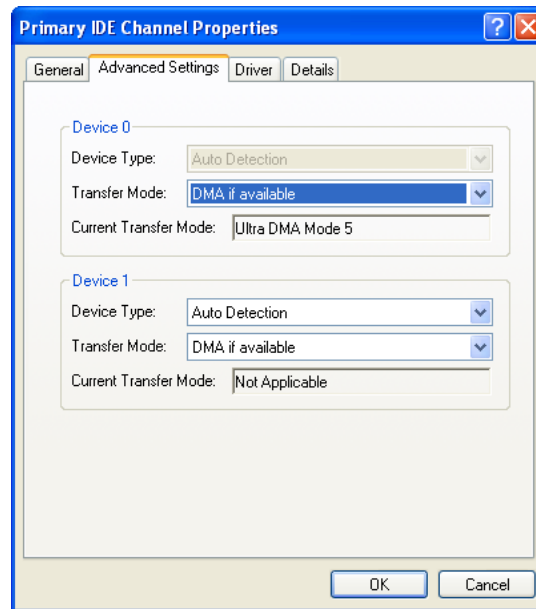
Primary IDE Channel Properties

General | Advanced Settings | Driver | Details

Device 0

Device Type: Auto Detection

Transfer Mode: DMA if available

Current Transfer Mode: Ultra DMA Mode 5

Device 1

Device Type: Auto Detection

Transfer Mode: DMA if available

Current Transfer Mode: Not Applicable

OK Cancel